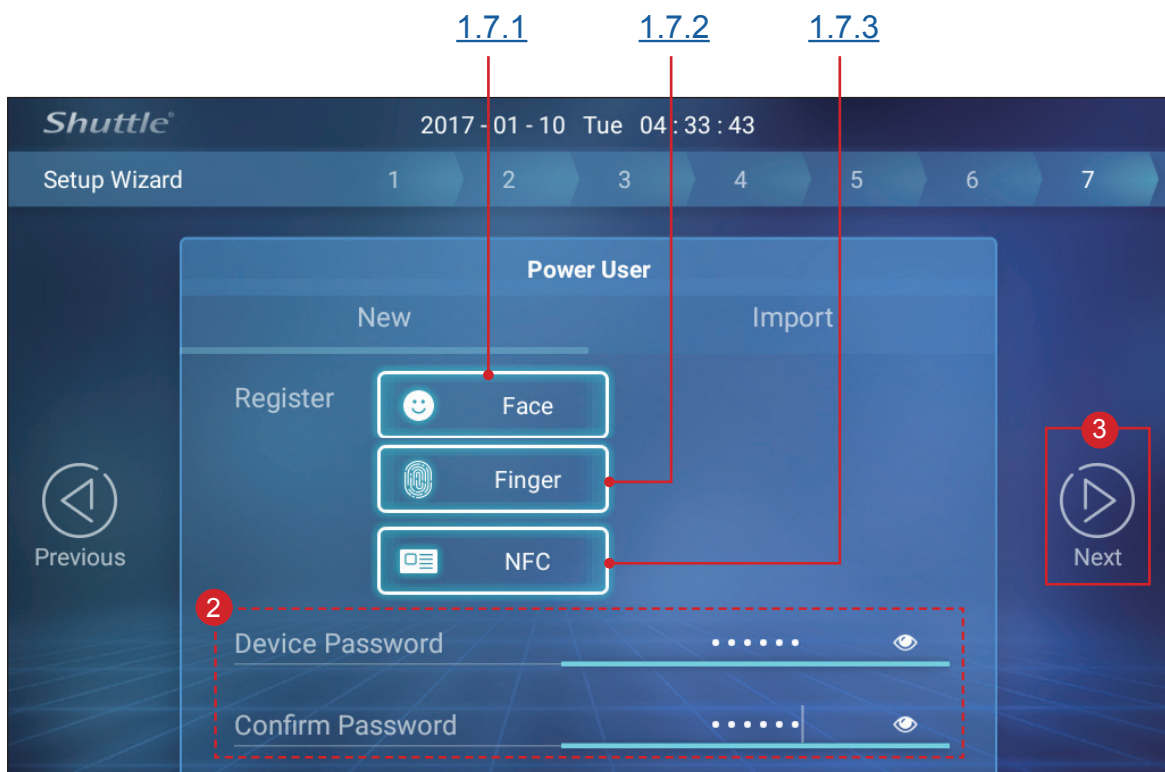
1.7.1 1.7.2 1.7.3

Shuttle 2017 - 01 - 10 Tue 04 : 33 : 43

Setup Wizard 1 2 3 4 5 6 7

Power User

New Import

Register

Face

Finger

NFC

Previous

3

Next

2

Device Password ••••••

Confirm Password ••••••